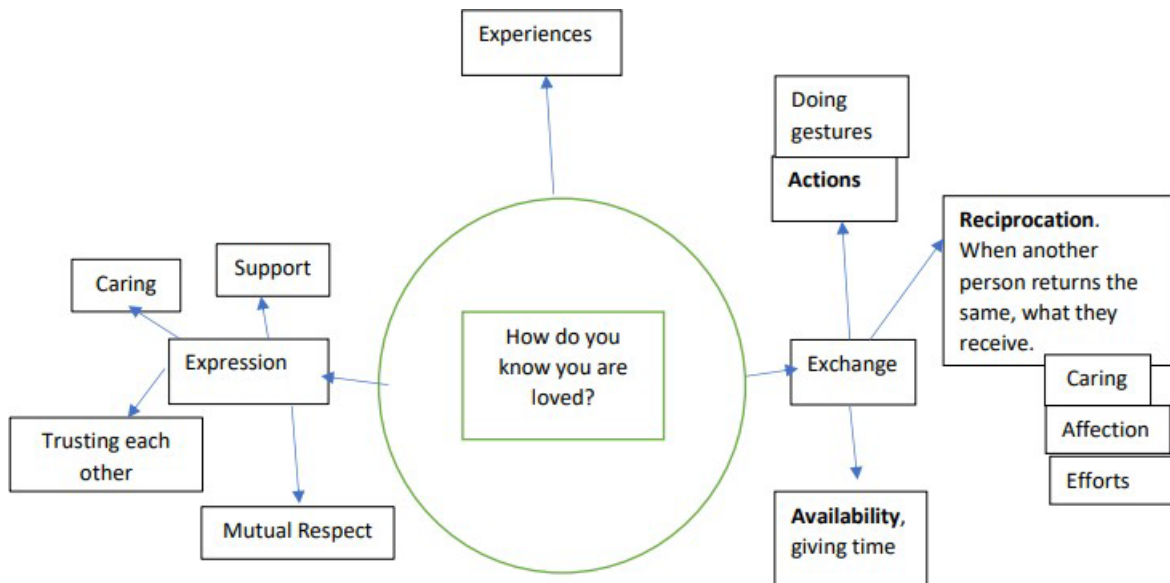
Experiences

How do you know you are loved?

Expression

Caring

Support

Trusting each other

Mutual Respect

Exchange

Doing gestures

**Actions**

**Reciprocation**. When another person returns the same, what they receive.

Caring

Affection

Efforts

**Availability**, giving time